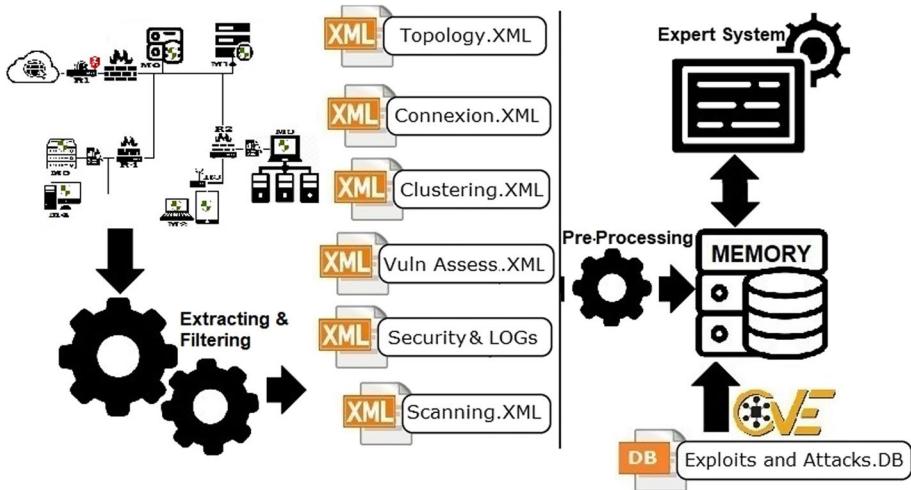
R1

M0

M1

R2

M3

R4

M2

Extracting & Filtering

XML Topology.XML

XML Connexion.XML

XML Clustering.XML

XML Vuln Assess.XML

XML Security & LOGs

XML Scanning.XML

Pre-Processing

Expert System

MEMORY

CVE

DB Exploits and Attacks.DB